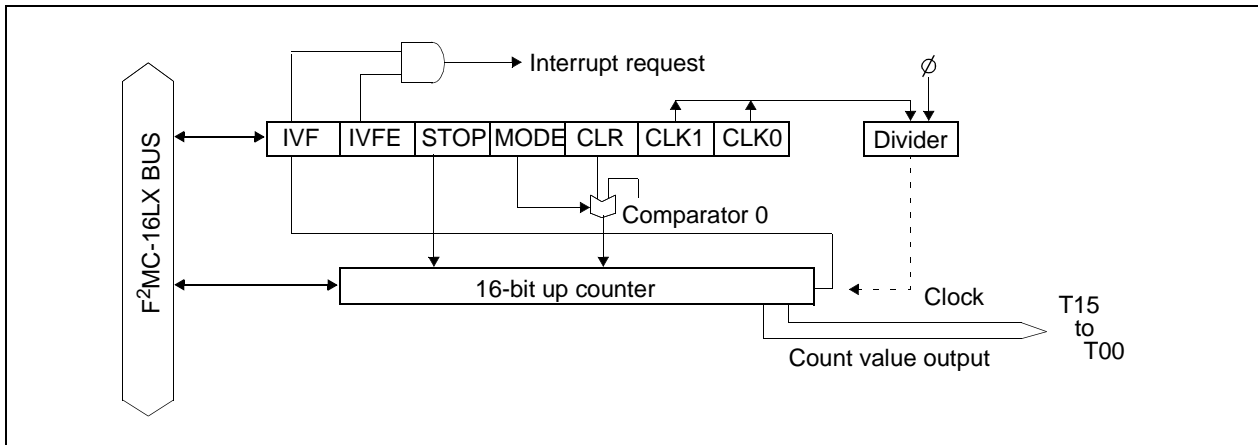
Interrupt request

$\phi$

$F^2MC$-16LX BUS

| IVF | IVFE | STOP | MODE | CLR | CLK1 | CLK0 |
|---|---|---|---|---|---|---|

Divider

Comparator 0

16-bit up counter

Clock

T15 to T00

Count value output